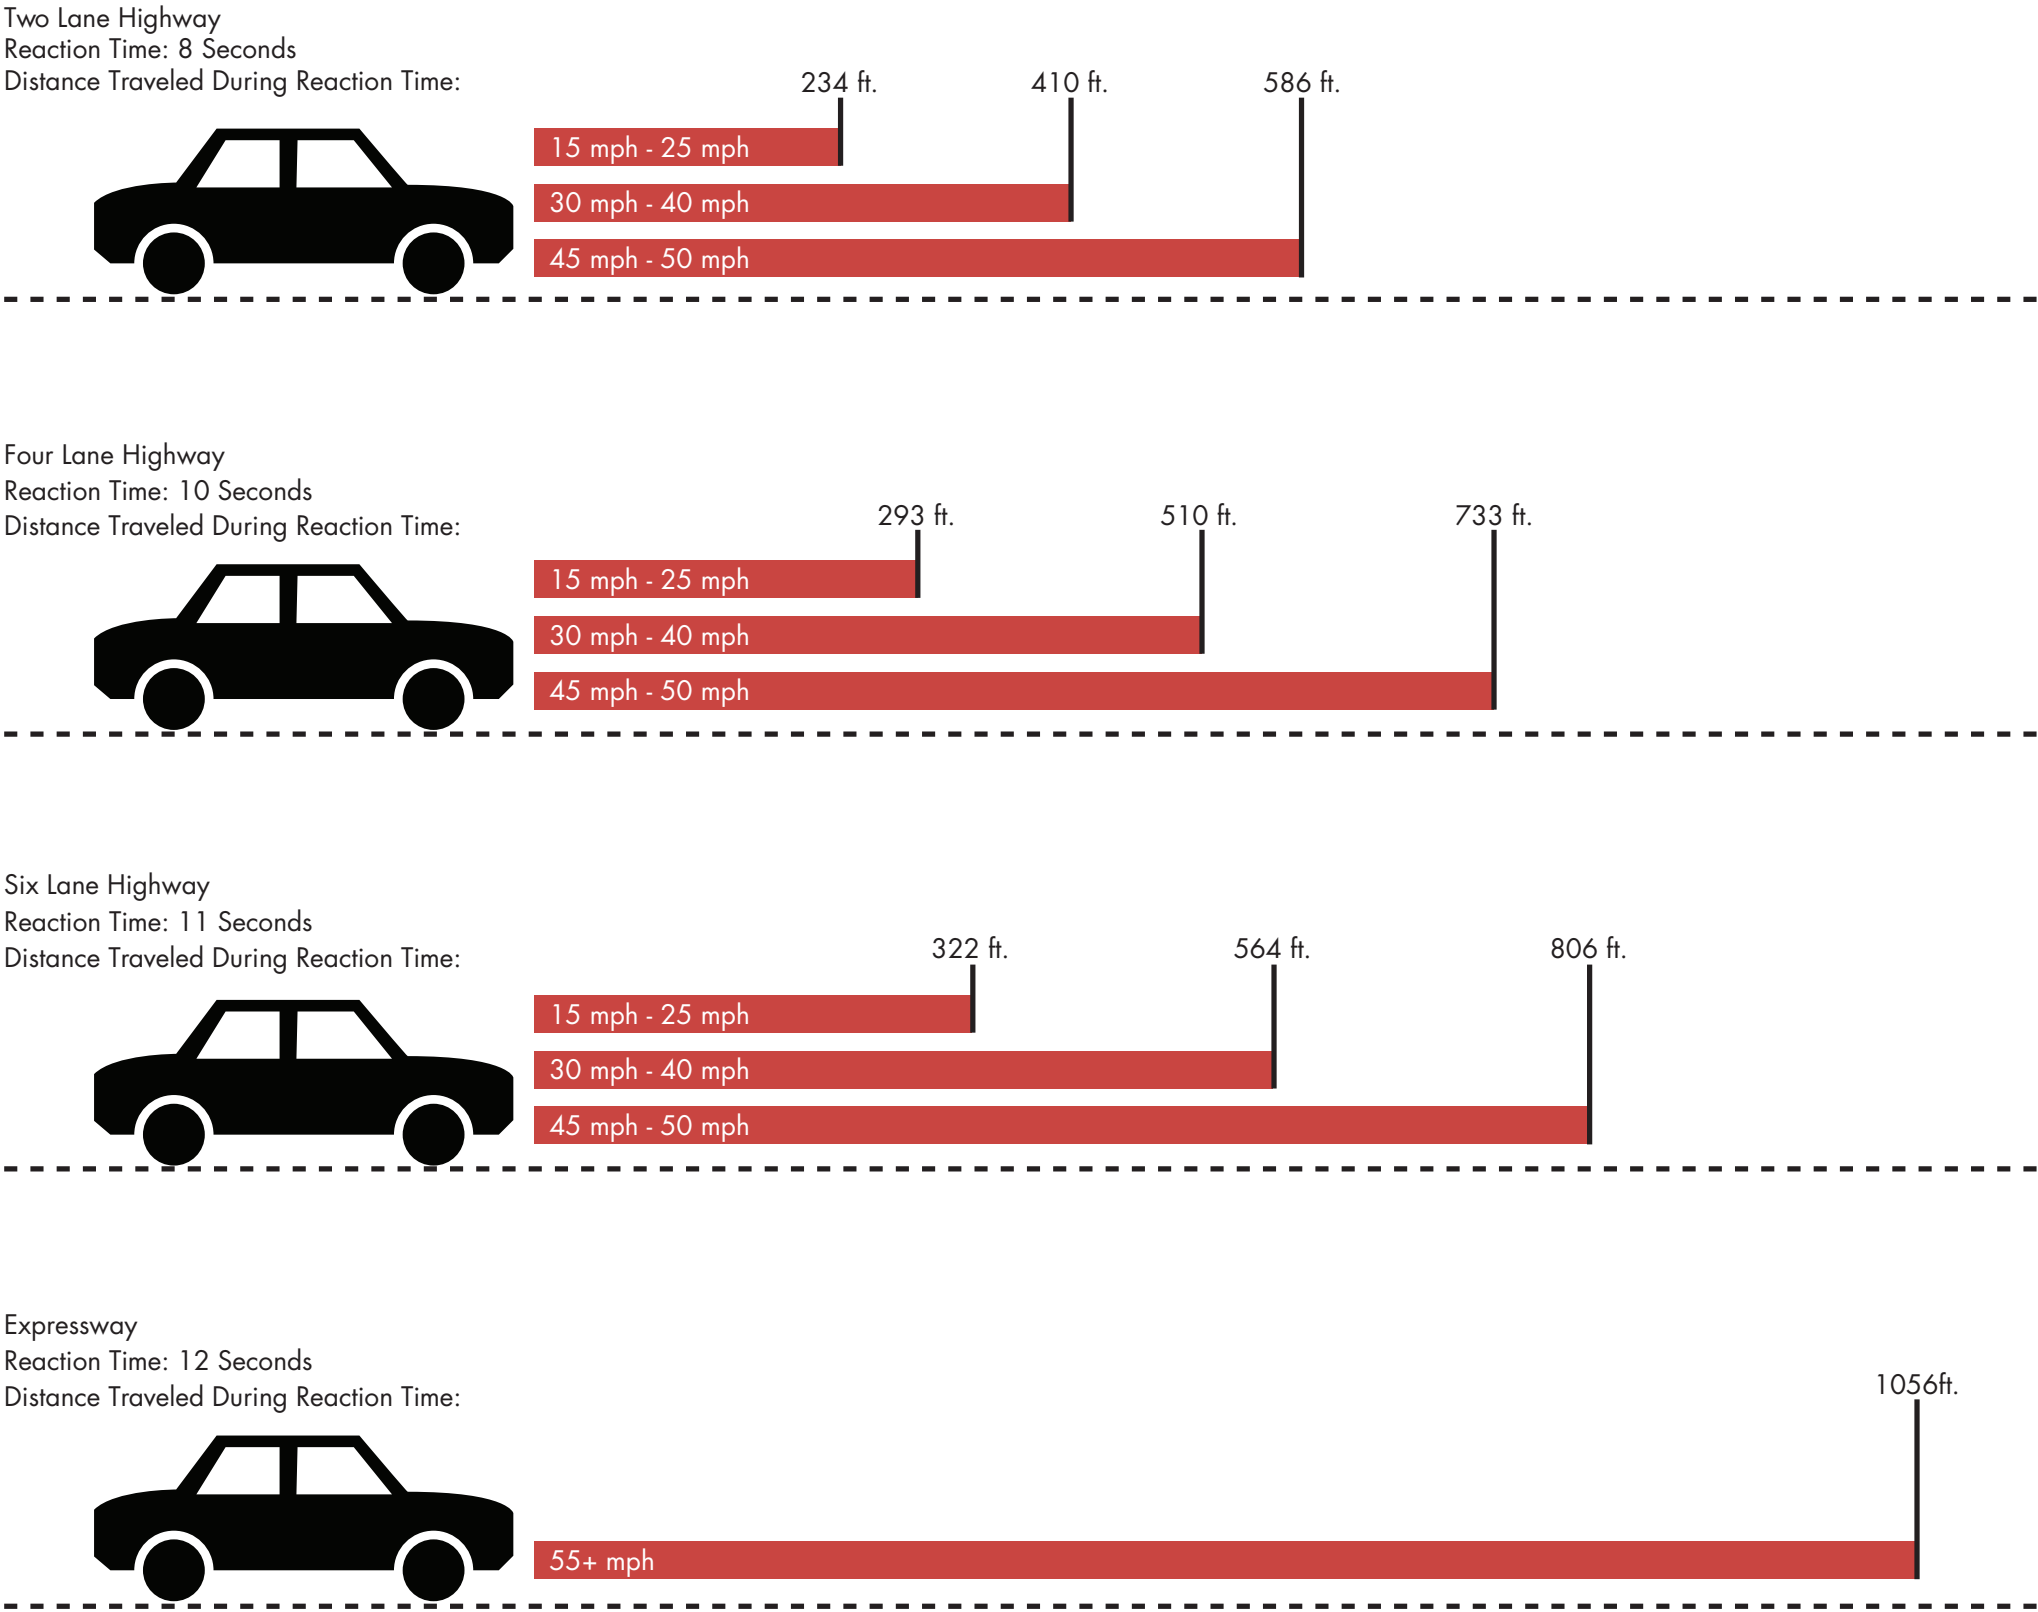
Two Lane Highway
Reaction Time: 8 Seconds
Distance Traveled During Reaction Time:

234 ft.
410 ft.
586 ft.

15 mph - 25 mph
30 mph - 40 mph
45 mph - 50 mph

Four Lane Highway
Reaction Time: 10 Seconds
Distance Traveled During Reaction Time:

293 ft.
510 ft.
733 ft.

15 mph - 25 mph
30 mph - 40 mph
45 mph - 50 mph

Six Lane Highway
Reaction Time: 11 Seconds
Distance Traveled During Reaction Time:

322 ft.
564 ft.
806 ft.

15 mph - 25 mph
30 mph - 40 mph
45 mph - 50 mph

Expressway
Reaction Time: 12 Seconds
Distance Traveled During Reaction Time:

1056ft.

55+ mph